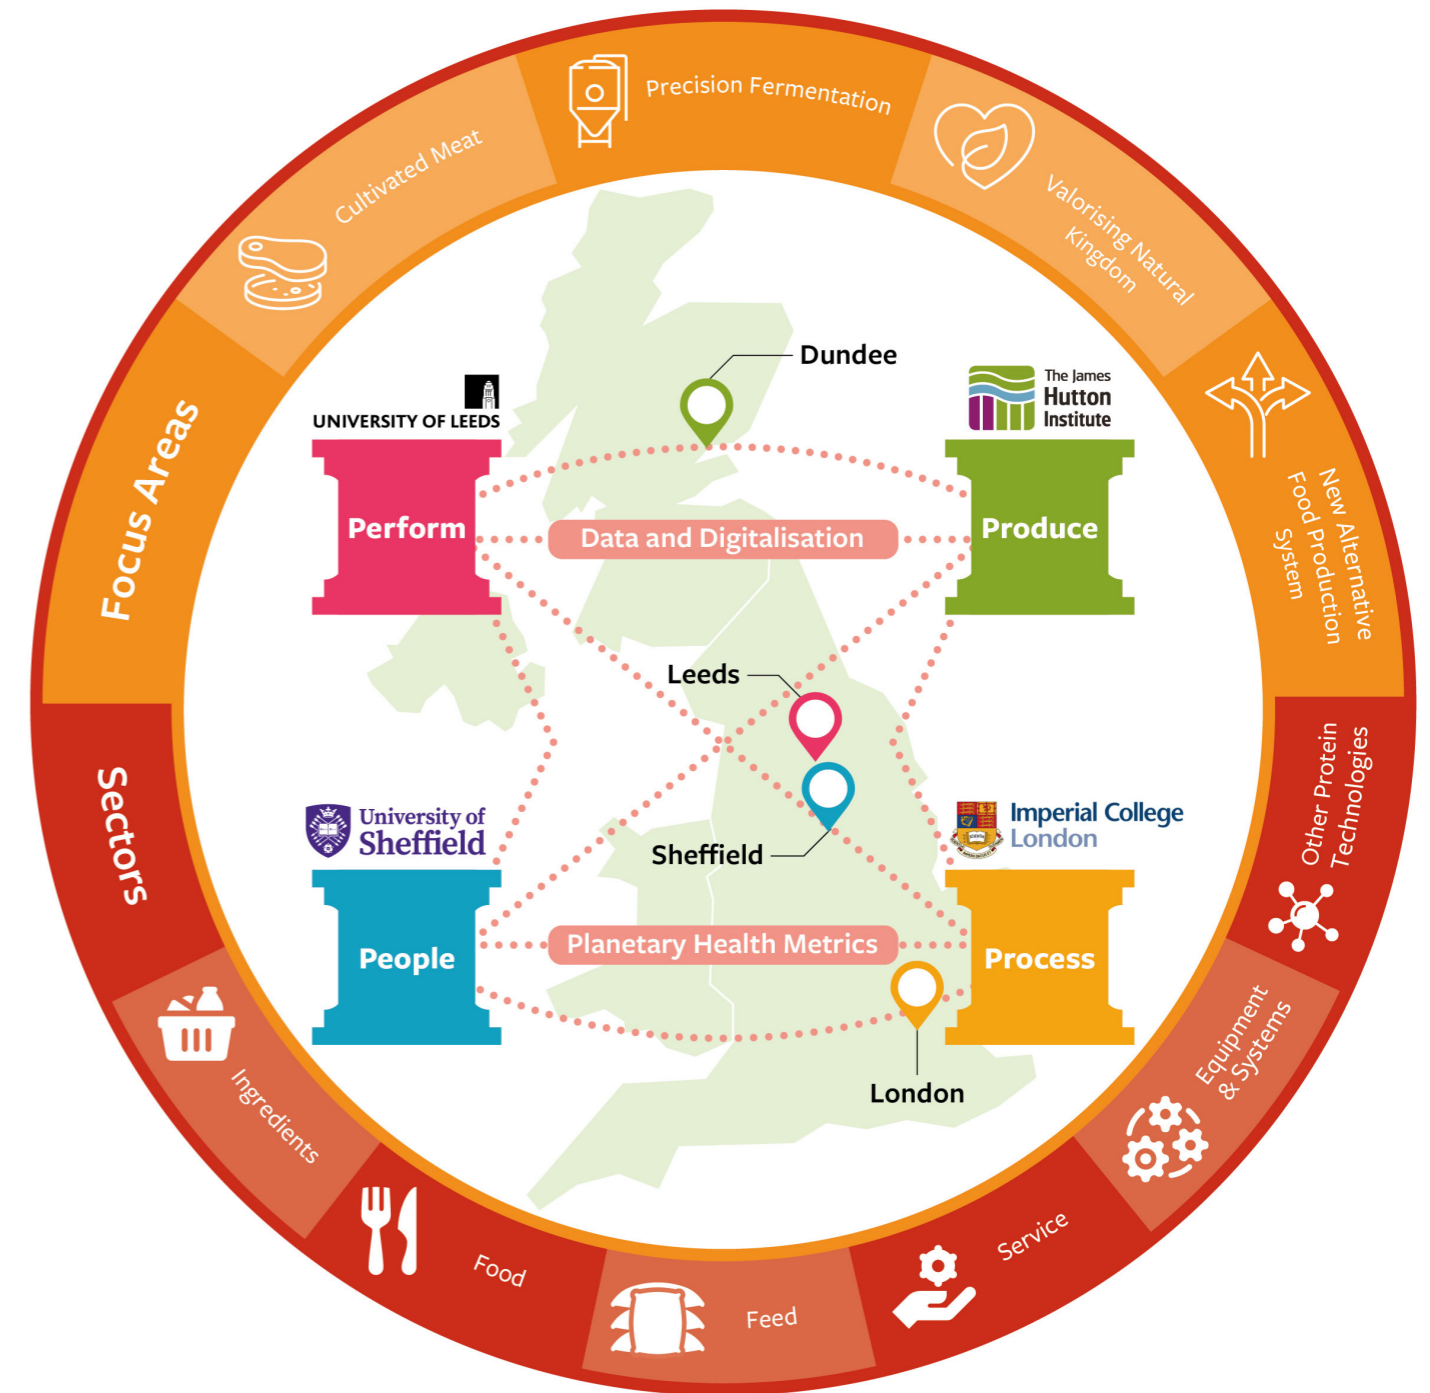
Focus Areas

Cultivated Meat

Precision Fermentation

Valorising Natural Kingdom

New Alternative Food Production System

Other Protein Technologies

Equipment & Systems

Service

Feed

Food

Ingredients

Sectors

Dundee

UNIVERSITY OF LEEDS

The James Hutton Institute

Perform

Data and Digitalisation

Produce

Leeds

Sheffield

University of Sheffield

Imperial College London

People

Planetary Health Metrics

Process

London